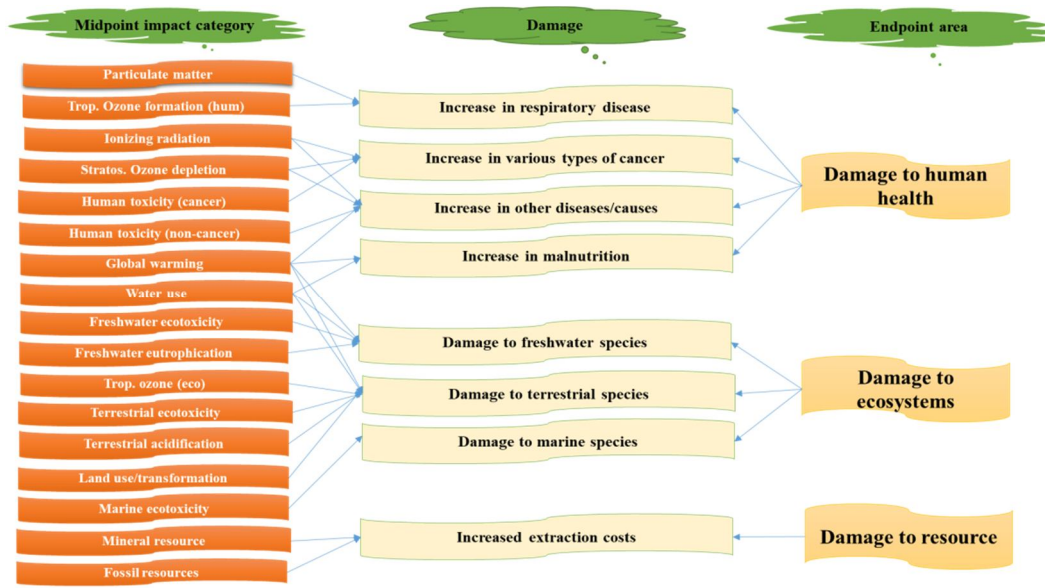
Midpoint impact category

Damage

Endpoint area

Particulate matter
Trop. Ozone formation (hum)
Ionizing radiation
Stratos. Ozone depletion
Human toxicity (cancer)
Human toxicity (non-cancer)
Global warming
Water use
Freshwater ecotoxicity
Freshwater eutrophication
Trop. ozone (eco)
Terrestrial ecotoxicity
Terrestrial acidification
Land use/transformation
Marine ecotoxicity
Mineral resource
Fossil resources

Increase in respiratory disease
Increase in various types of cancer
Increase in other diseases/causes
Increase in malnutrition
Damage to freshwater species
Damage to terrestrial species
Damage to marine species
Increased extraction costs

Damage to human health
Damage to ecosystems
Damage to resource